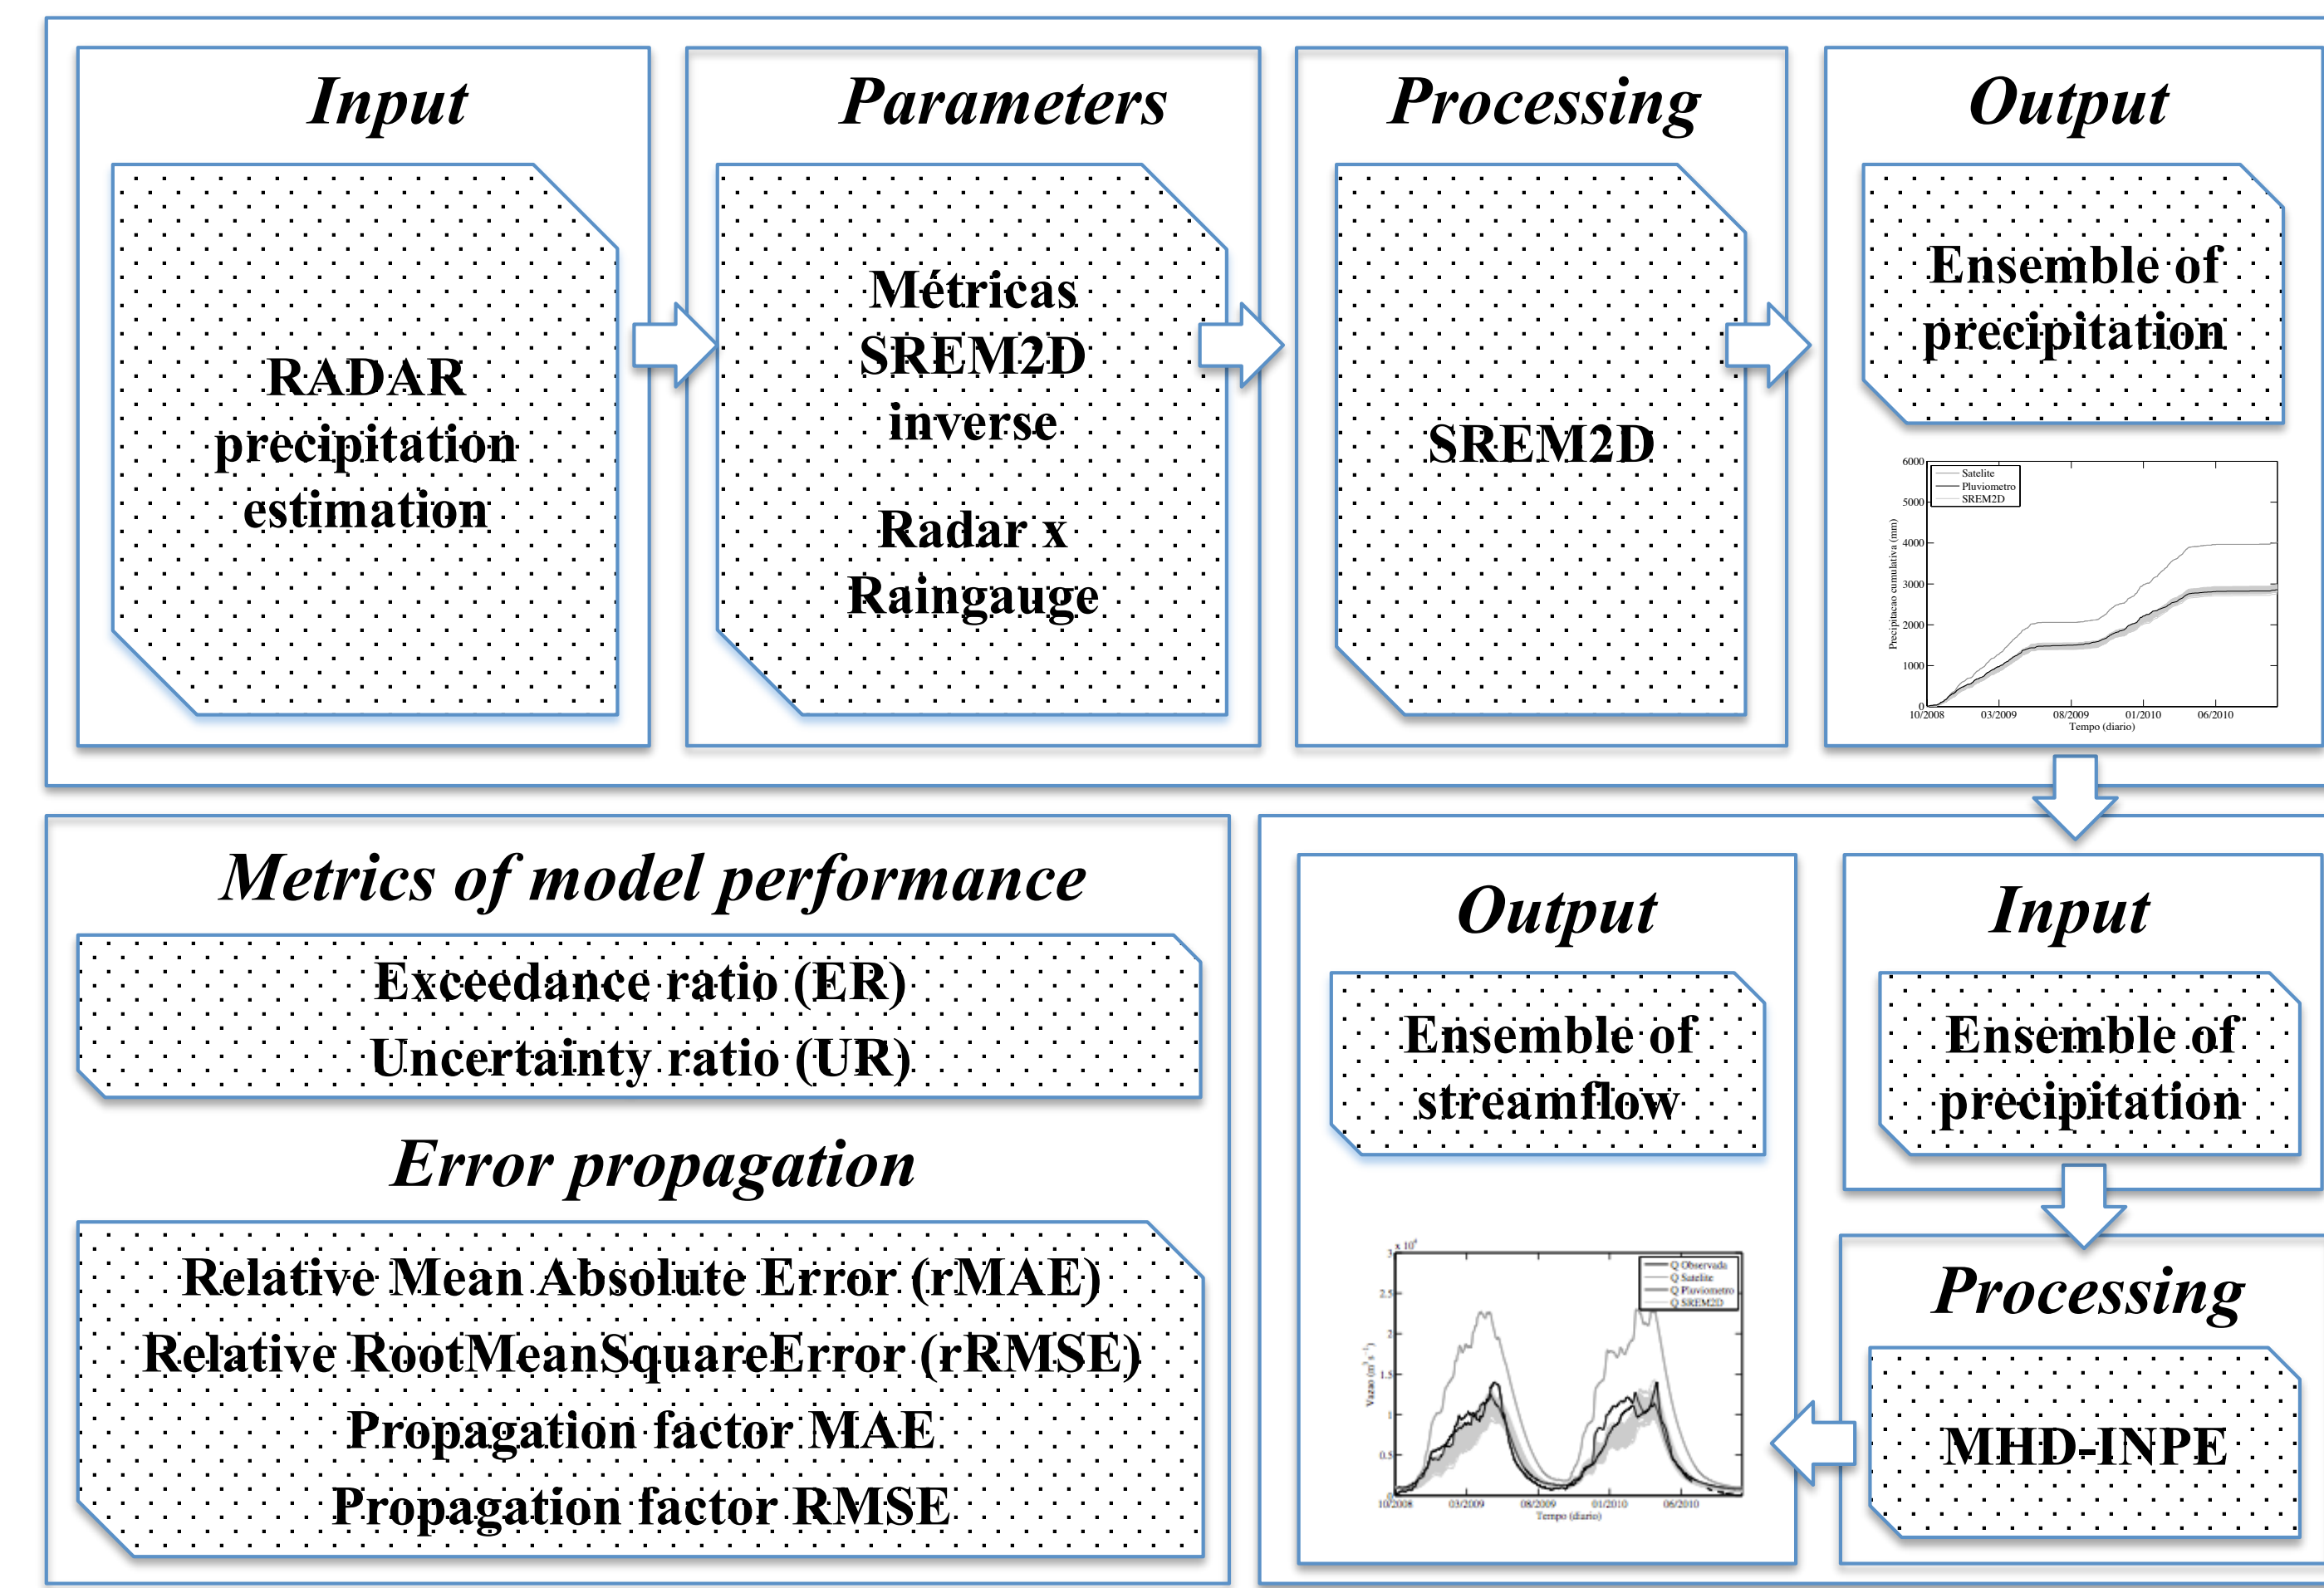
Input

RADAR precipitation estimation

Parameters

Métricas SREM2D inverse

Radar x Raingauge

Processing

SREM2D

Output

Ensemble of precipitation

6000
5000
4000
3000
2000
1000
0
Satelite
Pluviometro
SREM2D
Precipitacao cumulativa (mm)
10/2008 03/2009 08/2009 01/2010 06/2010
Tempo (diario)

Metrics of model performance

Exceedance ratio (ER)
Uncertainty ratio (UR)

Error propagation

Relative Mean Absolute Error (rMAE)
Relative RootMeanSquareError (rRMSE)
Propagation factor MAE
Propagation factor RMSE

Output

Ensemble of streamflow

x $10^4$
3
2.5
2
1.5
1
0.5
Q Observada
Q Satelite
Q Pluviometro
Q SREM2D
Vazao ($m^3 s^{-1}$)
10/2008 03/2009 08/2009 01/2010 06/2010
Tempo (diario)

Input

Ensemble of precipitation

Processing

MHD-INPE